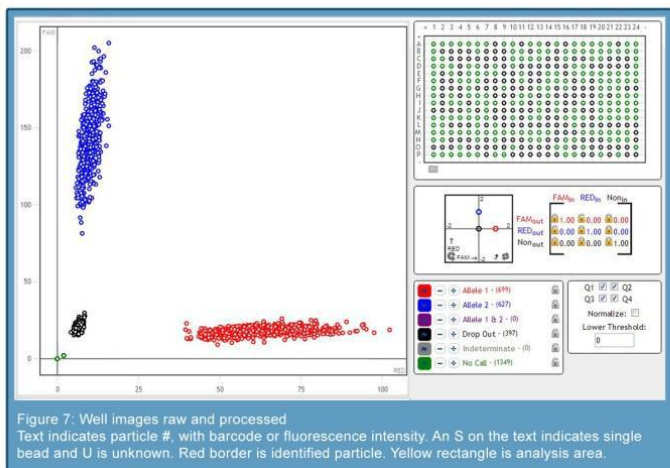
FAM
200
150
100
50
0
0
25
50
75
100
RED

« 1 2 3 4 5 6 7 8 9 10 11 12 13 14 15 16 17 18 19 20 21 22 23 24 »
A B C D E F G H I J K L M N O P

FAM$_{in}$ RED$_{in}$ Non$_{in}$
FAM$_{out}$ 1.00 0.00 0.00
RED$_{out}$ 0.00 1.00 0.00
Non$_{out}$ 0.00 0.00 1.00
RED
FAM

Allele 1 - (699)
Allele 2 - (627)
Allele 1 & 2 - (0)
Drop Out - (397)
Indeterminate - (0)
No Call - (1349)

Q1 Q2
Q3 Q4
Normalize:
Lower Threshold:
0

Figure 7: Well images raw and processed
Text indicates particle #, with barcode or fluorescence intensity. An S on the text indicates single bead and U is unknown. Red border is identified particle. Yellow rectangle is analysis area.